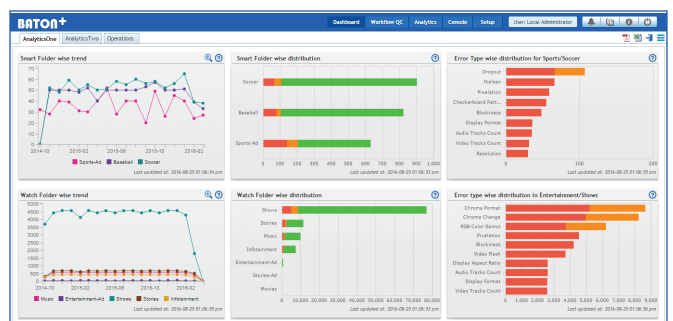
BATON+

Dashboard Workflow QC Analytics Console Setup User: Local Administrator

AnalyticsOne AnalyticsTwo Operations

Smart Folder wise trend

70
60
50
40
30
20
10
0

2014-10 2015-02 2015-06 2015-10 2016-02

Sports-Ad Baseball Soccer

Last updated at: 2016-08-25 01:06:34 pm

Smart Folder wise distribution

Soccer
Baseball
Sports-Ad

0 100 200 300 400 500 600 700 800 900 1,000

Last updated at: 2016-08-25 01:06:33 pm

Error Type wise distribution for Sports/Soccer

Dropout
Nielsen
Pixelation
Checkerboard Patt...
Blockiness
Display Format
Audio Tracks Count
Video Tracks Count
Resolution

0 20 40 60 80 100 120 140 160 180 200

Last updated at: 2016-08-25 01:06:35 pm

Watch Folder wise trend

5000
4500
4000
3500
3000
2500
2000
1500
1000
500
0

2014-10 2015-02 2015-06 2015-10 2016-02

Music Entertainment-Ad Shows Stories Infotainment

Last updated at: 2016-08-25 01:06:39 pm

Watch Folder wise distribution

Shows
Stories
Music
Infotainment
Entertainment-Ad
Stories-Ad
Movies

0 10,000 20,000 30,000 40,000 50,000 60,000 70,000 80,000

Last updated at: 2016-08-25 01:06:33 pm

Error type wise distribution in Entertainment/Shows

Chroma Format
Chroma Change
RGB Color Gamut
Pixelation
Blockiness
Video Flash
Display Aspect Ratio
Audio Tracks Count
Display Format
Video Tracks Count

0 1,000 2,000 3,000 4,000 5,000 6,000 7,000 8,000 9,000

Last updated at: 2016-08-25 01:06:36 pm